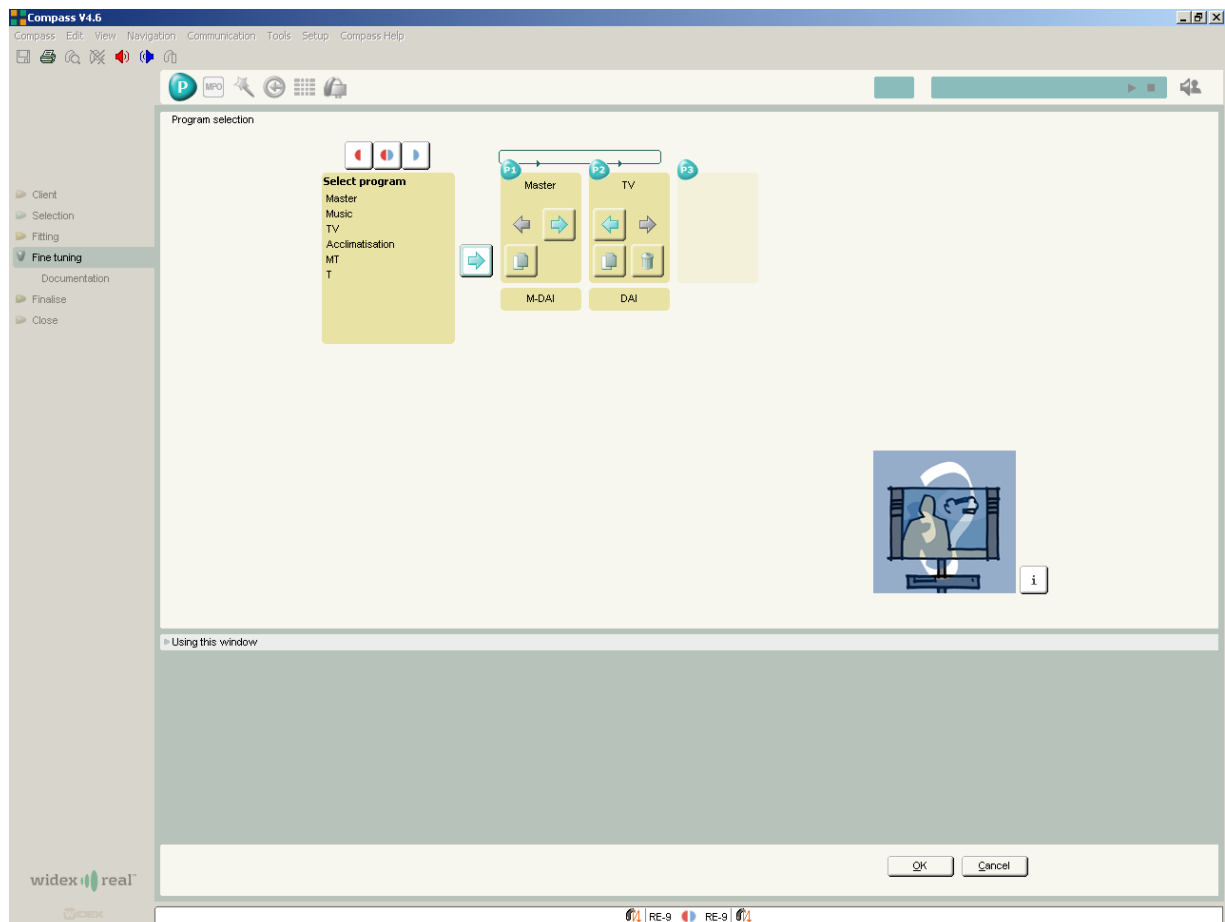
Compass V4.6

Compass Edit View Navigation Communication Tools Setup Compass Help

P MPO

Program selection

Client
Selection
Fitting
Fine tuning
Documentation
Finalise
Close

Select program
Master
Music
TV
Acclimatisation
MT
T

P1 Master
P2 TV
P3

M-DAI
DAI

i

Using this window

OK
Cancel

widex real™

WIDEX

RE-9 RE-9